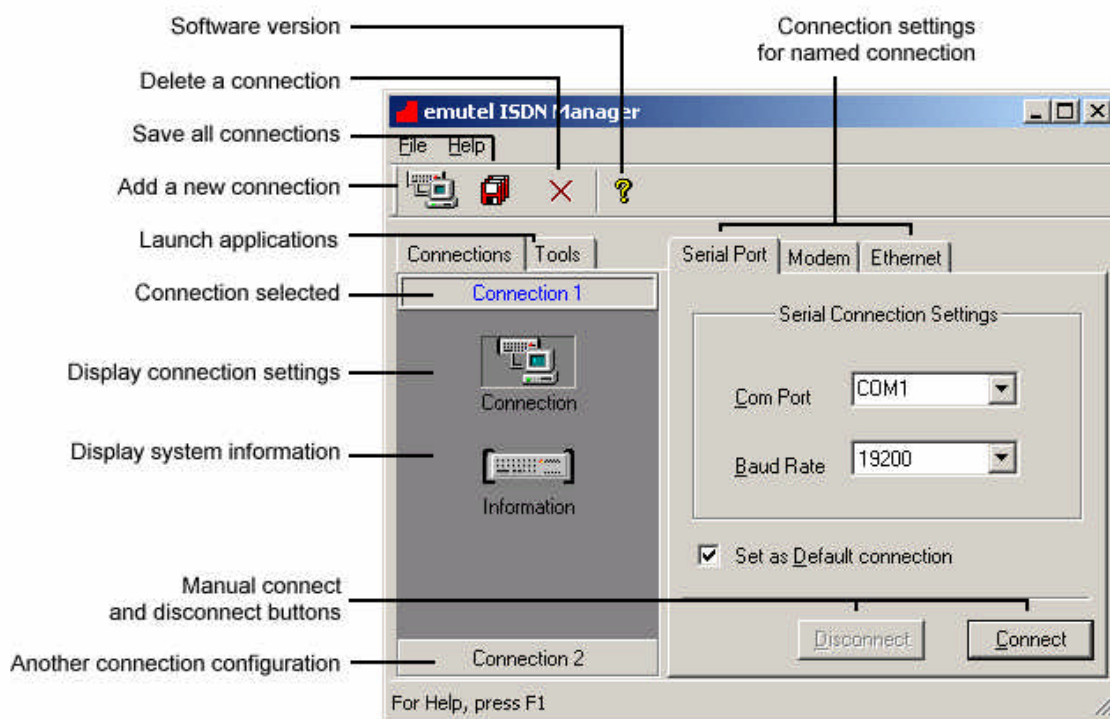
Software version

Connection settings for named connection

Delete a connection

emutel ISDN Manager

Save all connections

File Help

Add a new connection

Launch applications

Connections | Tools

Serial Port | Modem | Ethernet

Connection selected

Connection 1

Serial Connection Settings

Display connection settings

Connection

Com Port COM1

Display system information

Information

Baud Rate 19200

Set as Default connection

Manual connect and disconnect buttons

Disconnect

Connect

Another connection configuration

Connection 2

For Help, press F1